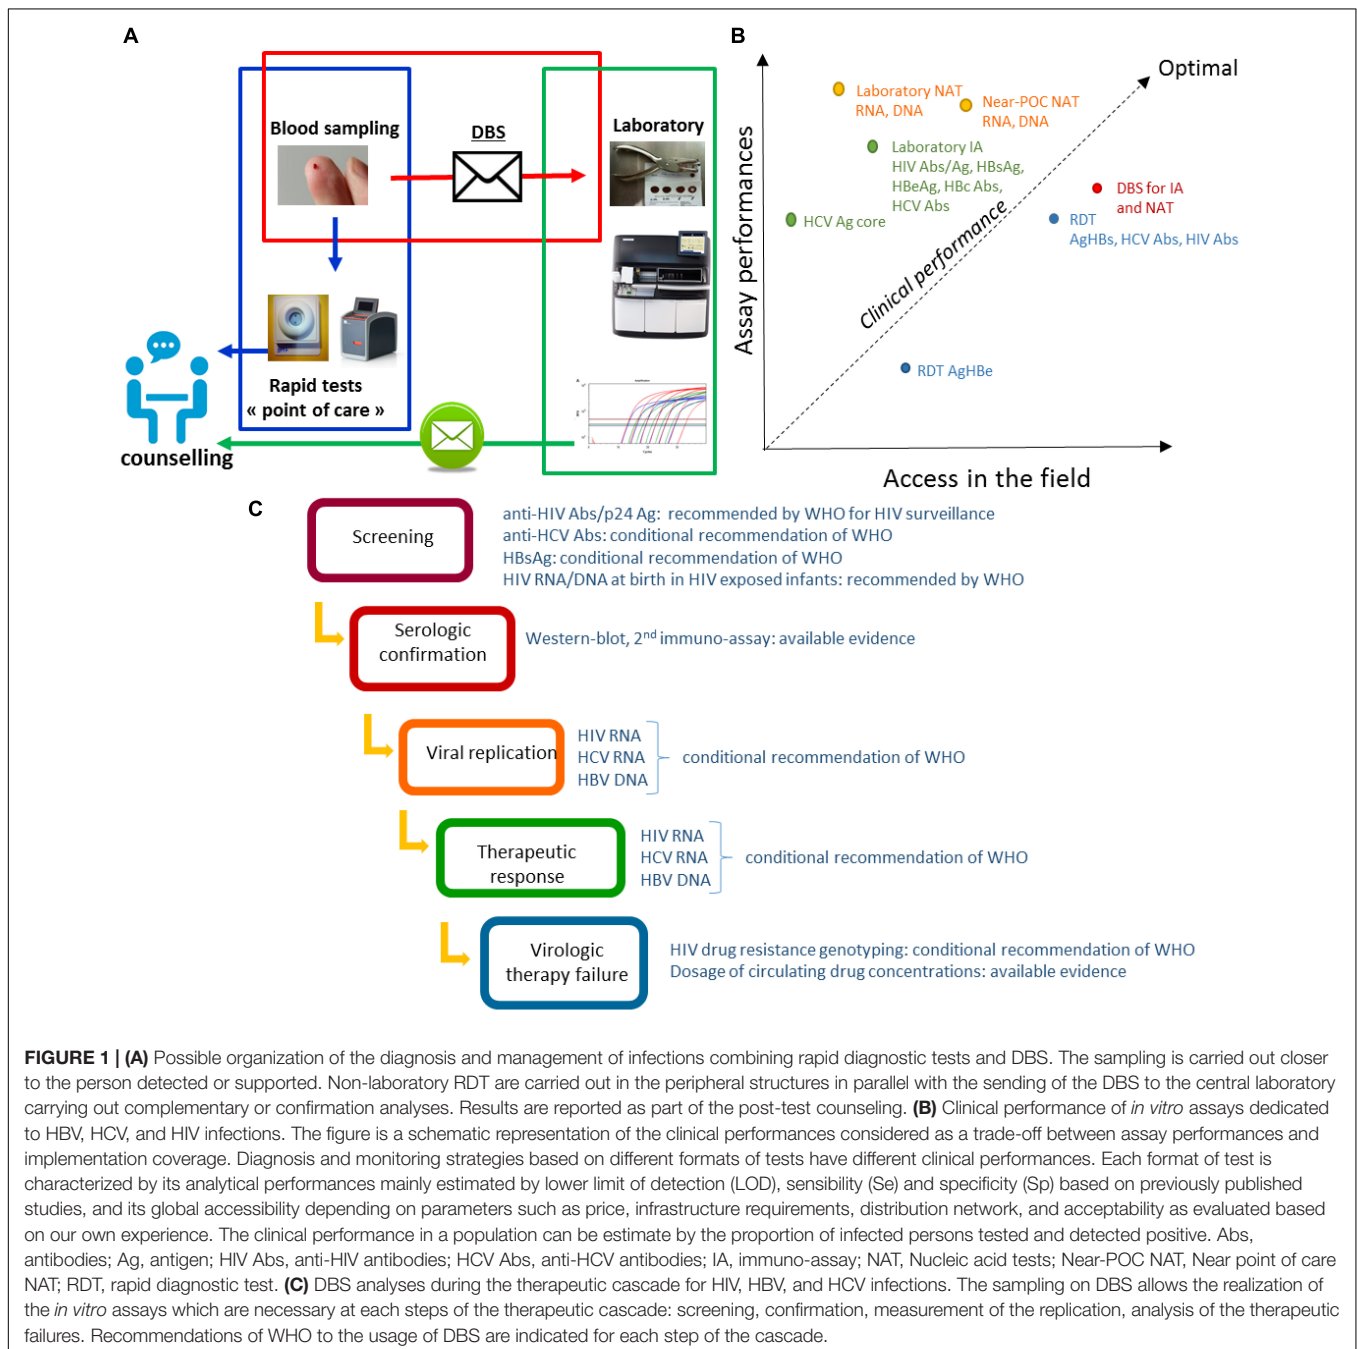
A

Blood sampling

DBS

Laboratory

Rapid tests
« point of care »

counselling

B

Optimal

Laboratory NAT
RNA, DNA

Near-POC NAT
RNA, DNA

Laboratory IA
HIV Abs/Ag, HBsAg, HBeAg, HBc Abs, HCV Abs

HCV Ag core

DBS for IA and NAT

RDT
AgHBs, HCV Abs, HIV Abs

Clinical performance

Assay performances

RDT AgHBe

Access in the field

C

Screening

anti-HIV Abs/p24 Ag: recommended by WHO for HIV surveillance
anti-HCV Abs: conditional recommendation of WHO
HBsAg: conditional recommendation of WHO
HIV RNA/DNA at birth in HIV exposed infants: recommended by WHO

Serologic confirmation

Western-blot, 2$^{nd}$ immuno-assay: available evidence

Viral replication

HIV RNA
HCV RNA
HBV DNA

conditional recommendation of WHO

Therapeutic response

HIV RNA
HCV RNA
HBV DNA

conditional recommendation of WHO

Virologic therapy failure

HIV drug resistance genotyping: conditional recommendation of WHO
Dosage of circulating drug concentrations: available evidence

FIGURE 1 | (A) Possible organization of the diagnosis and management of infections combining rapid diagnostic tests and DBS. The sampling is carried out closer to the person detected or supported. Non-laboratory RDT are carried out in the peripheral structures in parallel with the sending of the DBS to the central laboratory carrying out complementary or confirmation analyses. Results are reported as part of the post-test counseling. (B) Clinical performance of in vitro assays dedicated to HBV, HCV, and HIV infections. The figure is a schematic representation of the clinical performances considered as a trade-off between assay performances and implementation coverage. Diagnosis and monitoring strategies based on different formats of tests have different clinical performances. Each format of test is characterized by its analytical performances mainly estimated by lower limit of detection (LOD), sensibility (Se) and specificity (Sp) based on previously published studies, and its global accessibility depending on parameters such as price, infrastructure requirements, distribution network, and acceptability as evaluated based on our own experience. The clinical performance in a population can be estimate by the proportion of infected persons tested and detected positive. Abs, antibodies; Ag, antigen; HIV Abs, anti-HIV antibodies; HCV Abs, anti-HCV antibodies; IA, immuno-assay; NAT, Nucleic acid tests; Near-POC NAT, Near point of care NAT; RDT, rapid diagnostic test. (C) DBS analyses during the therapeutic cascade for HIV, HBV, and HCV infections. The sampling on DBS allows the realization of the in vitro assays which are necessary at each steps of the therapeutic cascade: screening, confirmation, measurement of the replication, analysis of the therapeutic failures. Recommendations of WHO to the usage of DBS are indicated for each step of the cascade.